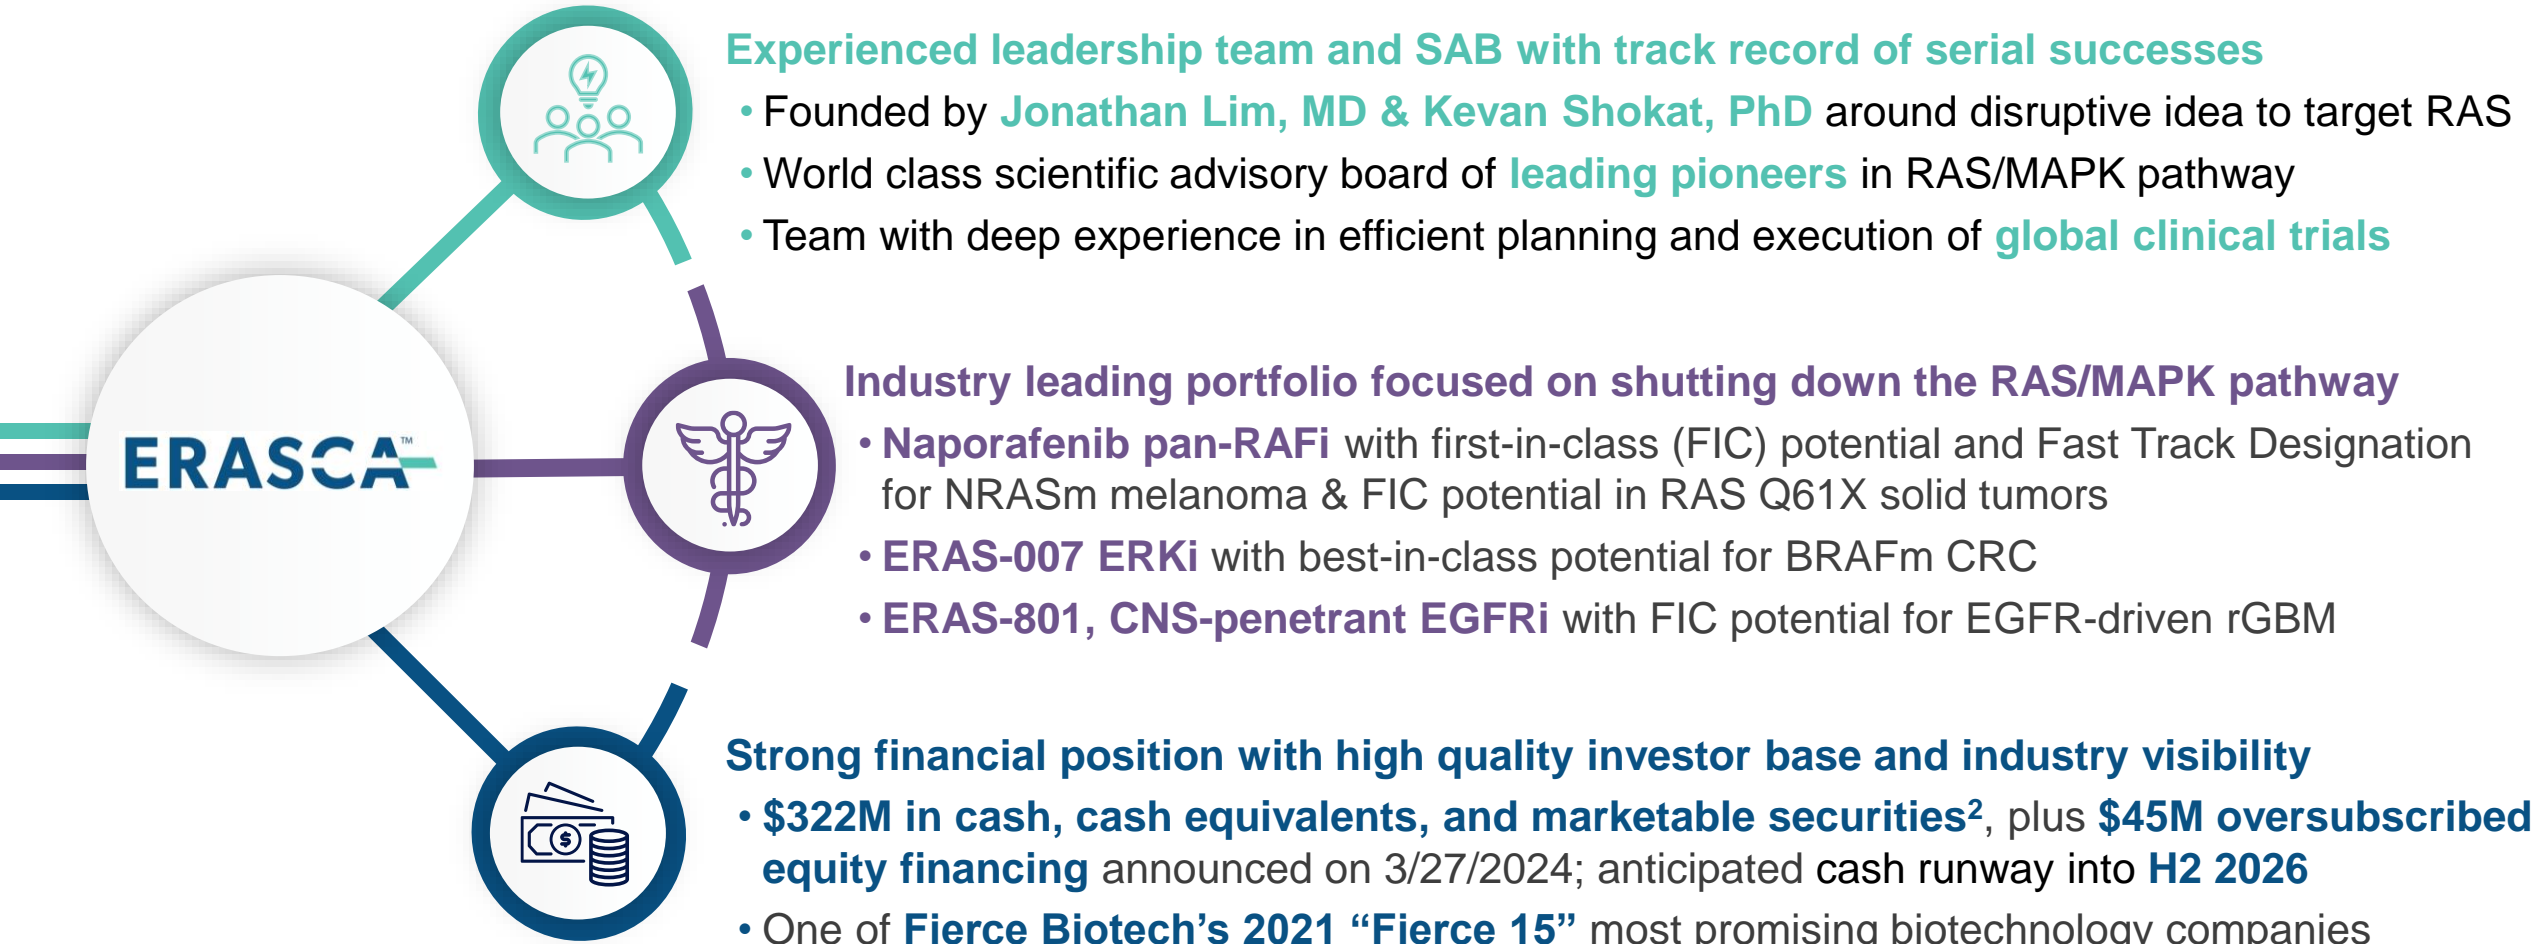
ERASCA™

Experienced leadership team and SAB with track record of serial successes

• Founded by Jonathan Lim, MD & Kevan Shokat, PhD around disruptive idea to target RAS
• World class scientific advisory board of leading pioneers in RAS/MAPK pathway
• Team with deep experience in efficient planning and execution of global clinical trials

Industry leading portfolio focused on shutting down the RAS/MAPK pathway

• Naporafenib pan-RAFi with first-in-class (FIC) potential and Fast Track Designation for NRASm melanoma & FIC potential in RAS Q61X solid tumors
• ERAS-007 ERKi with best-in-class potential for BRAFm CRC
• ERAS-801, CNS-penetrant EGFRi with FIC potential for EGFR-driven rGBM

Strong financial position with high quality investor base and industry visibility

• $322M in cash, cash equivalents, and marketable securities$^2$, plus $45M oversubscribed equity financing announced on 3/27/2024; anticipated cash runway into H2 2026
• One of Fierce Biotech's 2021 "Fierce 15" most promising biotechnology companies